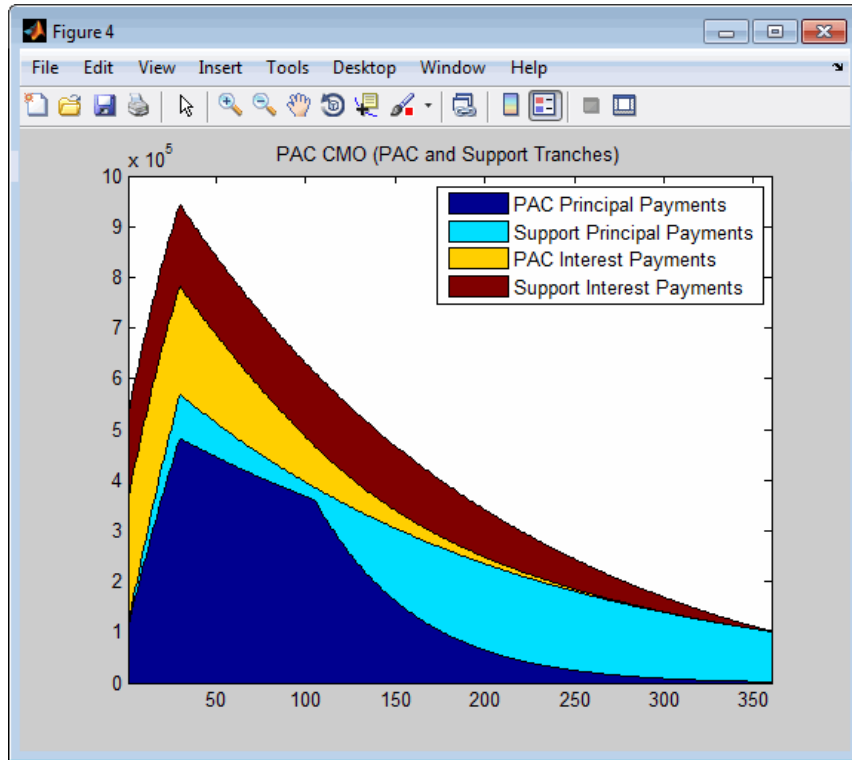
Figure 4

File Edit View Insert Tools Desktop Window Help

PAC CMO (PAC and Support Tranches)

$\times 10^5$

10
9
8
7
6
5
4
3
2
1
0

50 100 150 200 250 300 350

PAC Principal Payments
Support Principal Payments
PAC Interest Payments
Support Interest Payments